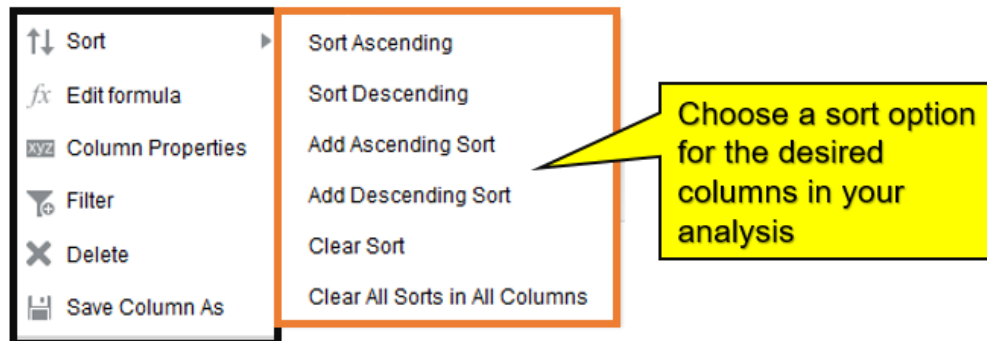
Sort
$fx$ Edit formula
XYZ Column Properties
Filter
Delete
Save Column As

Sort Ascending
Sort Descending
Add Ascending Sort
Add Descending Sort
Clear Sort
Clear All Sorts in All Columns

Choose a sort option for the desired columns in your analysis